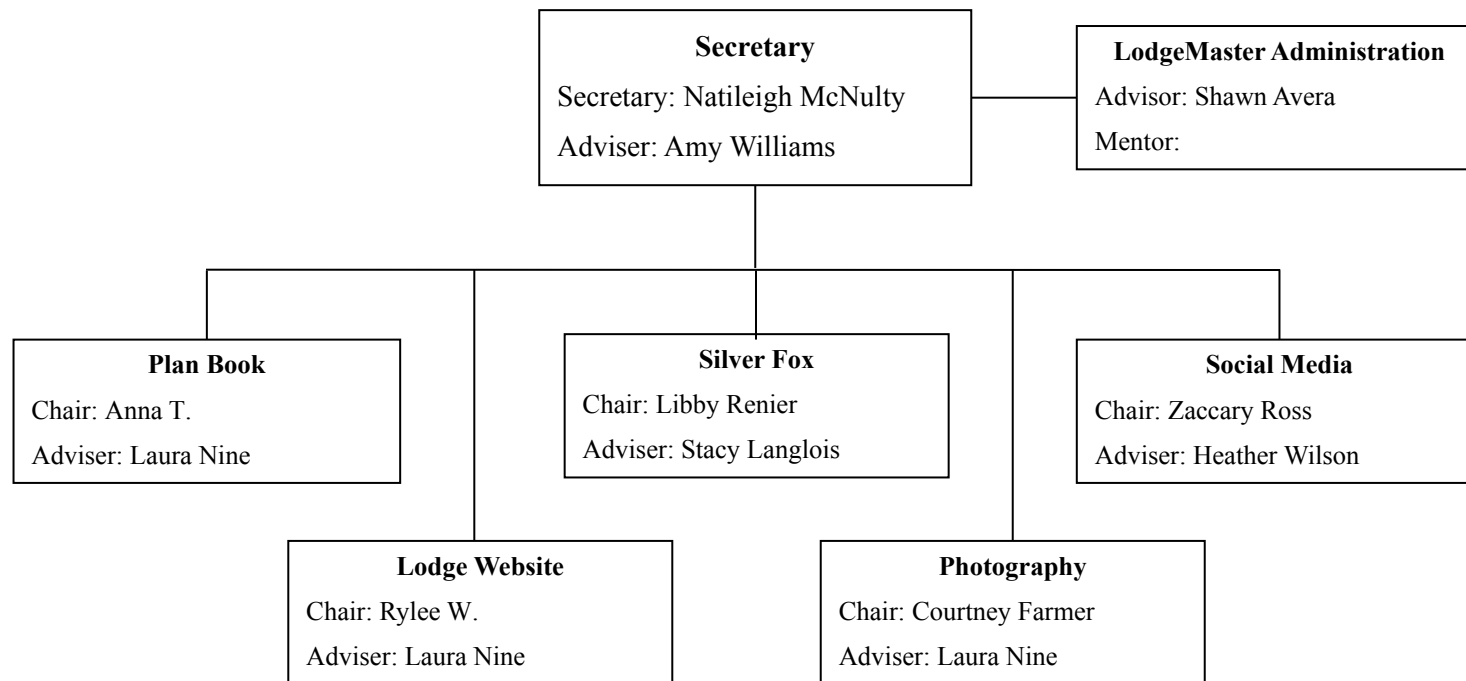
Secretary
Secretary: Natileigh McNulty
Adviser: Amy Williams

LodgeMaster Administration
Advisor: Shawn Avera
Mentor:

Plan Book
Chair: Anna T.
Adviser: Laura Nine

Silver Fox
Chair: Libby Renier
Adviser: Stacy Langlois

Social Media
Chair: Zaccary Ross
Adviser: Heather Wilson

Lodge Website
Chair: Rylee W.
Adviser: Laura Nine

Photography
Chair: Courtney Farmer
Adviser: Laura Nine